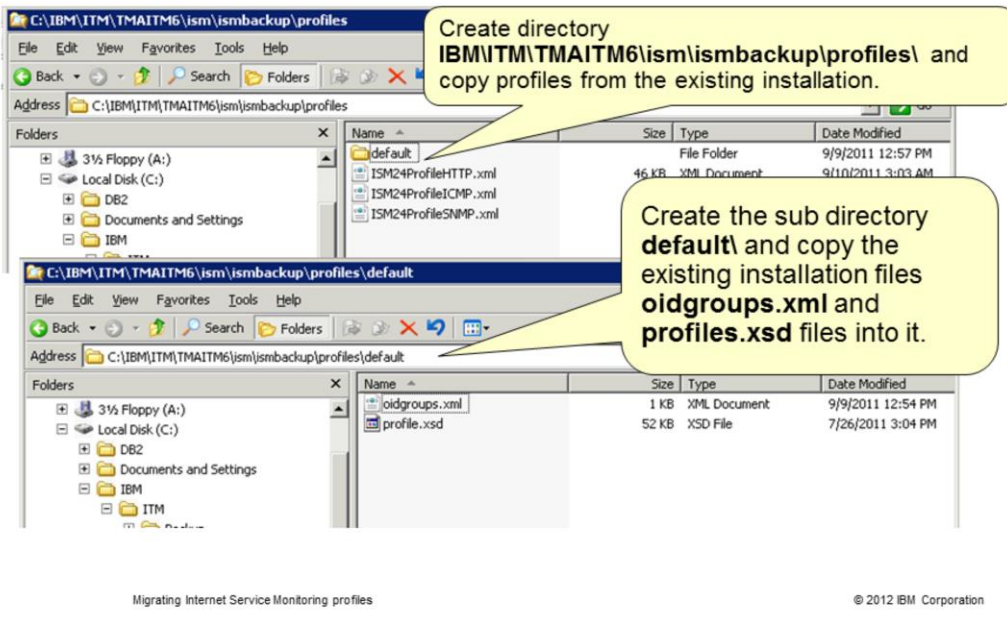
C:\IBM\ITM\TMAITM6\ism\ismbackup\profiles

File Edit View Favorites Tools Help

Back Search Folders

Address C:\IBM\ITM\TMAITM6\ism\ismbackup\profiles

Go

Folders

3½ Floppy (A:)
Local Disk (C:)
DB2
Documents and Settings
IBM

| Name | Size | Type | Date Modified |
|---|---|---|---|
| default | | File Folder | 9/9/2011 12:57 PM |
| ISM24ProfileHTTP.xml | 46 KB | XML Document | 9/10/2011 3:03 AM |
| ISM24ProfileICMP.xml | | | |
| ISM24ProfileSNMP.xml | | | |

Create directory **IBM\ITM\TMAITM6\ism\ismbackup\profiles\** and copy profiles from the existing installation.

Create the sub directory **default\** and copy the existing installation files **oidgroups.xml** and **profiles.xsd** files into it.

C:\IBM\ITM\TMAITM6\ism\ismbackup\profiles\default

File Edit View Favorites Tools Help

Back Search Folders

Address C:\IBM\ITM\TMAITM6\ism\ismbackup\profiles\default

Folders

3½ Floppy (A:)
Local Disk (C:)
DB2
Documents and Settings
IBM
ITM
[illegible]

| Name | Size | Type | Date Modified |
|---|---|---|---|
| oidgroups.xml | 1 KB | XML Document | 9/9/2011 12:54 PM |
| profile.xsd | 52 KB | XSD File | 7/26/2011 3:04 PM |

Migrating Internet Service Monitoring profiles

© 2012 IBM Corporation